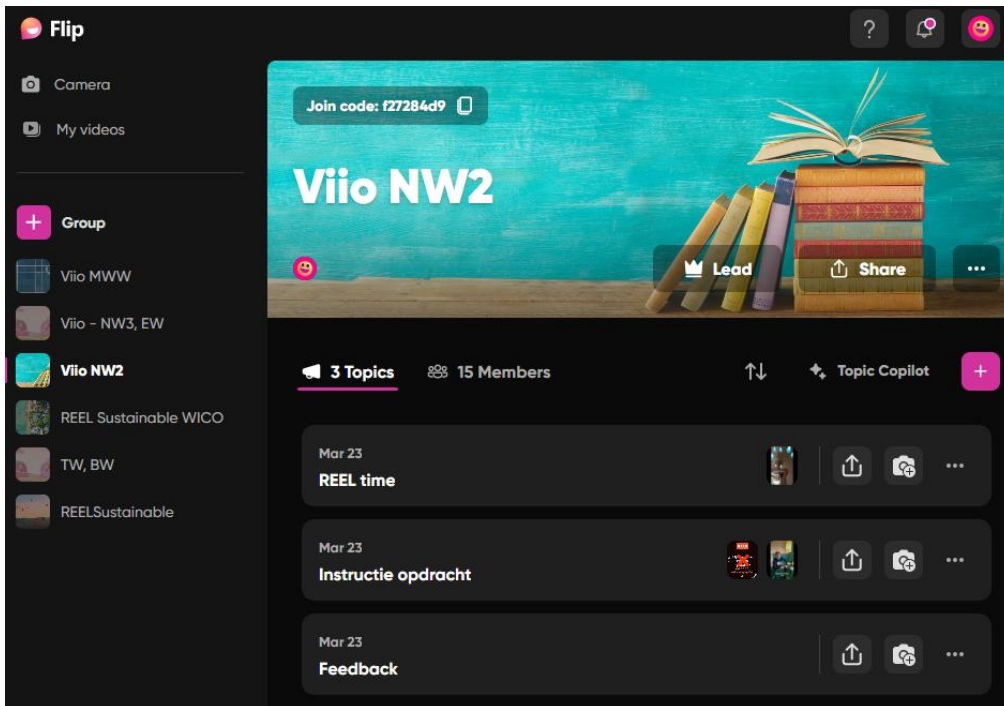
Flip

?

Camera

My videos

Group

Viio MWW

Viio - NW3, EW

Viio NW2

REEL Sustainable WICO

TW, BW

REELSustainable

Join code: f27284d9

Viio NW2

Lead

Share

...

3 Topics

15 Members

Topic Copilot

+

Mar 23
REEL time

...

Mar 23
Instructie opdracht

...

Mar 23
Feedback

...